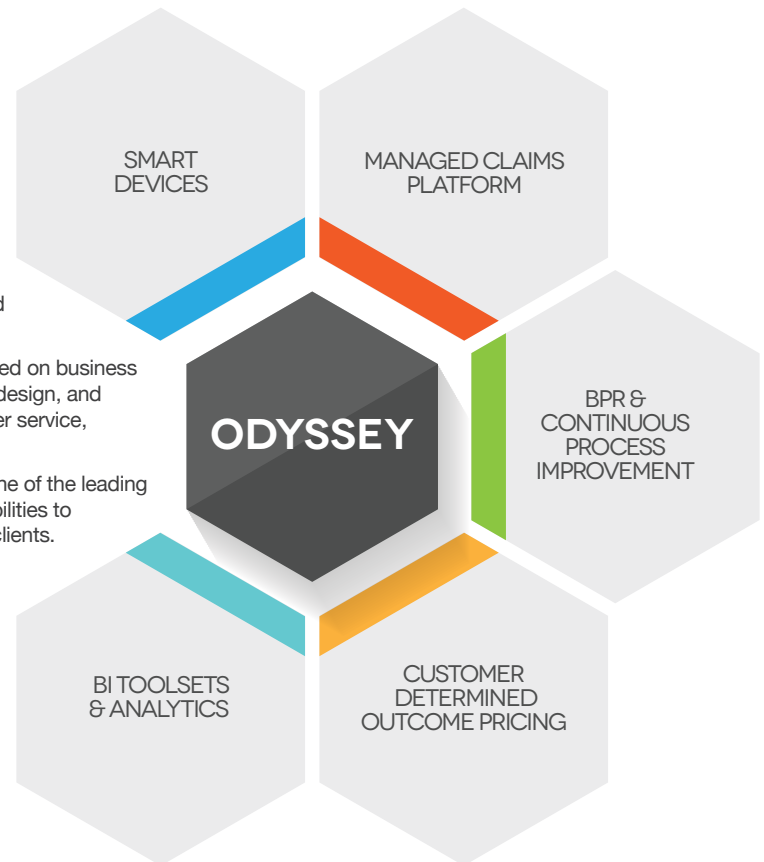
SMART DEVICES

MANAGED CLAIMS PLATFORM

d

ed on business
design, and
er service,

ne of the leading
bilities to
clients.

ODYSSEY

BPR & CONTINUOUS PROCESS IMPROVEMENT

BI TOOLSETS & ANALYTICS

CUSTOMER DETERMINED OUTCOME PRICING